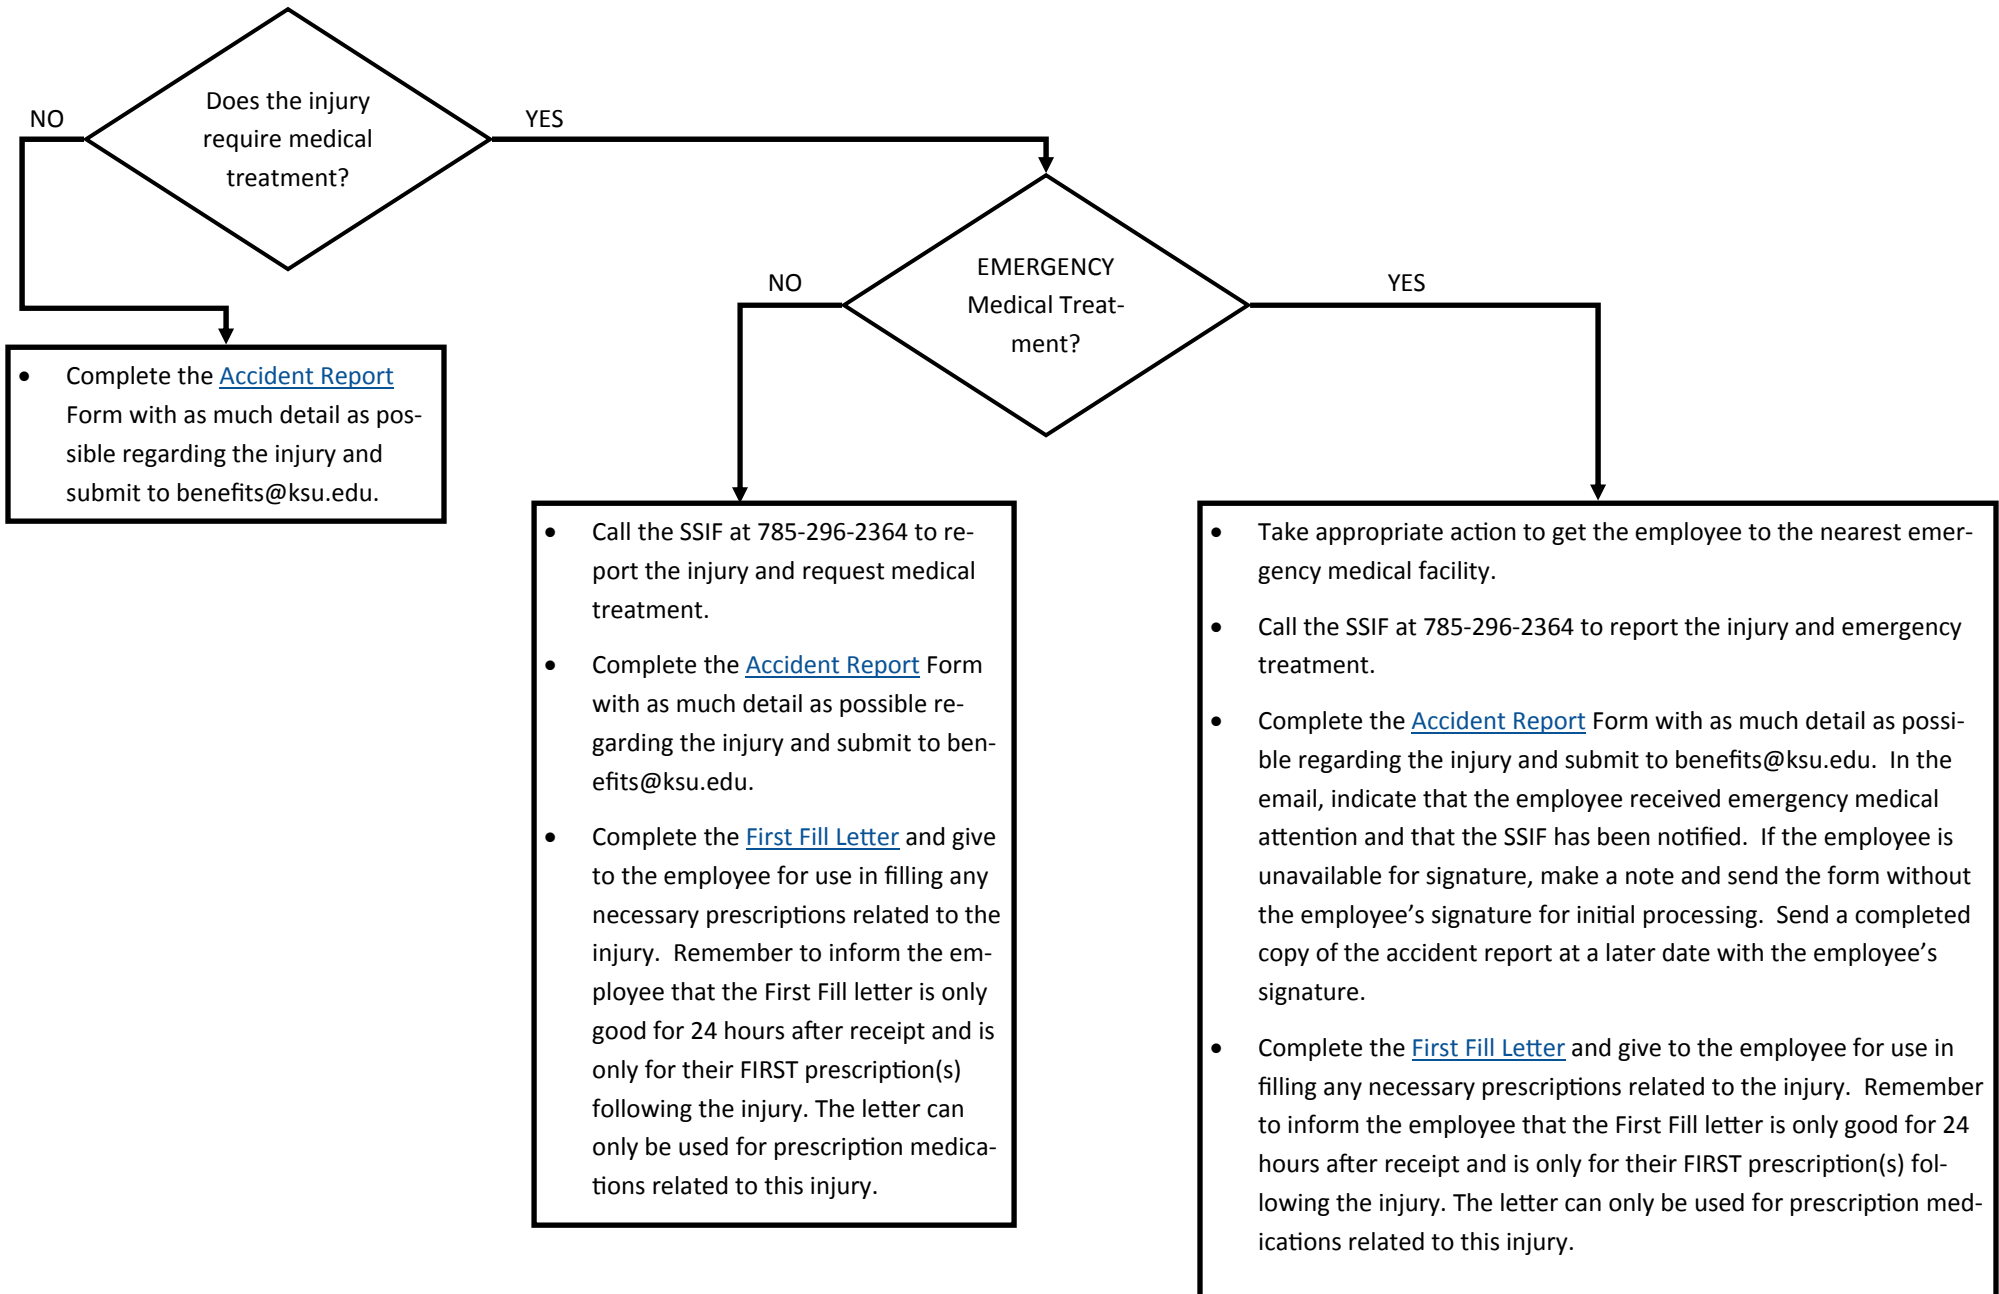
Does the injury require medical treatment?

NO

YES

EMERGENCY Medical Treatment?

NO

YES

- Complete the Accident Report Form with as much detail as possible regarding the injury and submit to benefits@ksu.edu.

- Call the SSIF at 785-296-2364 to report the injury and request medical treatment.
- Complete the Accident Report Form with as much detail as possible regarding the injury and submit to benefits@ksu.edu.
- Complete the First Fill Letter and give to the employee for use in filling any necessary prescriptions related to the injury. Remember to inform the employee that the First Fill letter is only good for 24 hours after receipt and is only for their FIRST prescription(s) following the injury. The letter can only be used for prescription medications related to this injury.

- Take appropriate action to get the employee to the nearest emergency medical facility.
- Call the SSIF at 785-296-2364 to report the injury and emergency treatment.
- Complete the Accident Report Form with as much detail as possible regarding the injury and submit to benefits@ksu.edu. In the email, indicate that the employee received emergency medical attention and that the SSIF has been notified. If the employee is unavailable for signature, make a note and send the form without the employee's signature for initial processing. Send a completed copy of the accident report at a later date with the employee's signature.
- Complete the First Fill Letter and give to the employee for use in filling any necessary prescriptions related to the injury. Remember to inform the employee that the First Fill letter is only good for 24 hours after receipt and is only for their FIRST prescription(s) following the injury. The letter can only be used for prescription medications related to this injury.